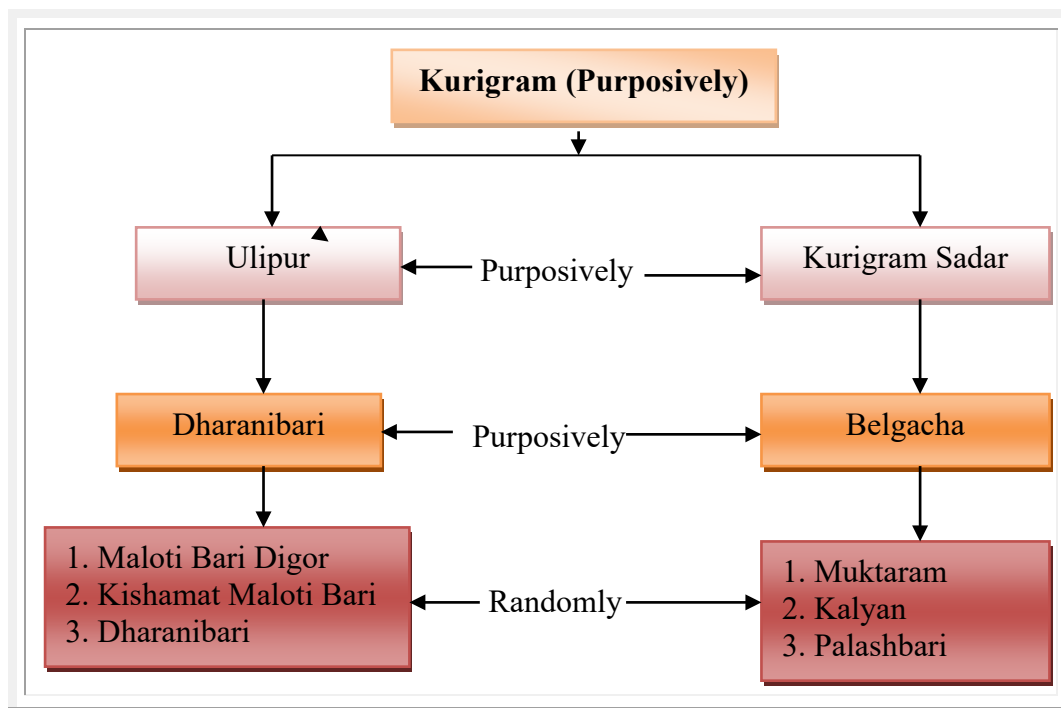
Kurigram (Purposively)

Ulipur

Purposively

Kurigram Sadar

Dharanibari

Purposively

Belgacha

1. Maloti Bari Digor
2. Kishamat Maloti Bari
3. Dharanibari

Randomly

1. Muktaram
2. Kalyan
3. Palashbari